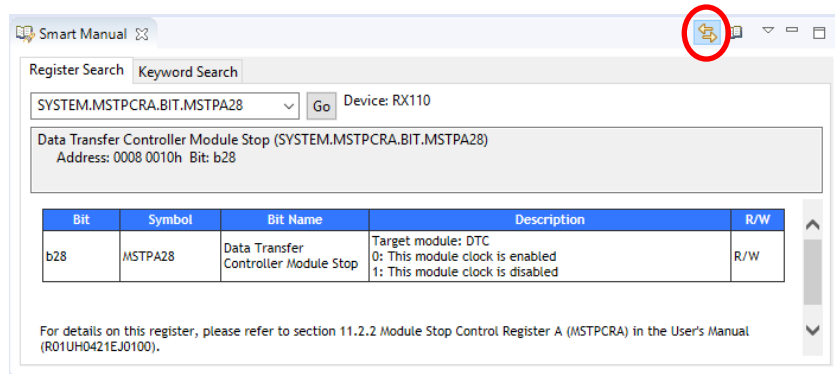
Smart Manual

Register Search | Keyword Search

SYSTEM.MSTPCRA.BIT.MSTPA28 Go Device: RX110

Data Transfer Controller Module Stop (SYSTEM.MSTPCRA.BIT.MSTPA28)
Address: 0008 0010h Bit: b28

| Bit | Symbol | Bit Name | Description | R/W |
|---|---|---|---|---|
| b28 | MSTPA28 | Data Transfer Controller Module Stop | Target module: DTC<br>0: This module clock is enabled<br>1: This module clock is disabled | R/W |

For details on this register, please refer to section 11.2.2 Module Stop Control Register A (MSTPCRA) in the User's Manual (R01UH0421EJ0100).